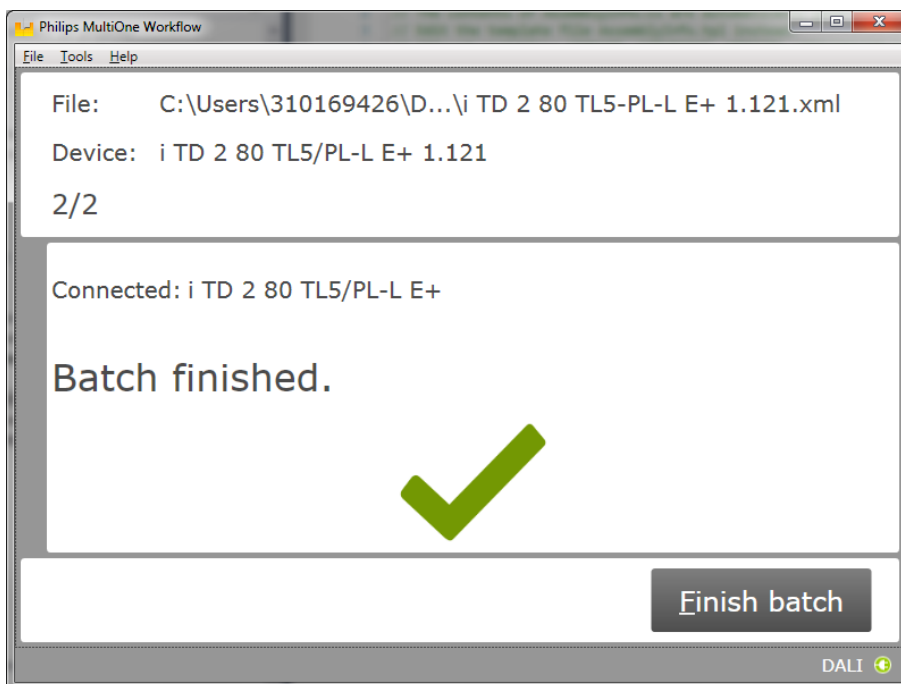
Philips MultiOne Workflow

File Tools Help

File: C:\Users\310169426\D...\i TD 2 80 TL5-PL-L E+ 1.121.xml

Device: i TD 2 80 TL5/PL-L E+ 1.121

2/2

Connected: i TD 2 80 TL5/PL-L E+

Batch finished.

Finish batch

DALI